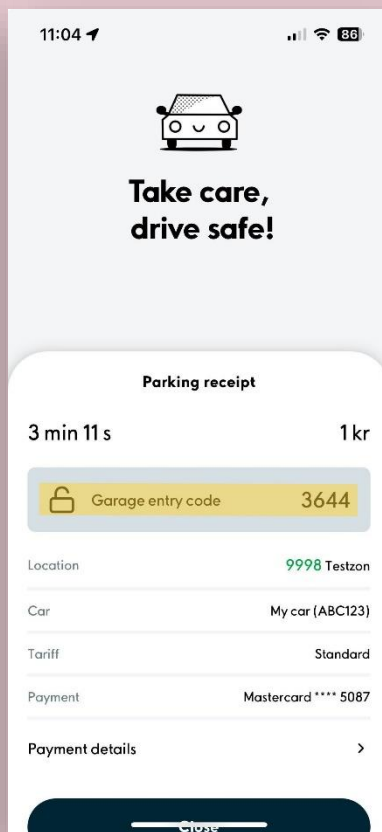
11:04

86

Take care, drive safe!

Parking receipt

3 min 11 s

1 kr

Garage entry code

3644

| | |
|---|---|
| Location | 9998 Testzon |
| Car | My car (ABC123) |
| Tariff | Standard |
| Payment | Mastercard **** 5087 |

Payment details

>

Close